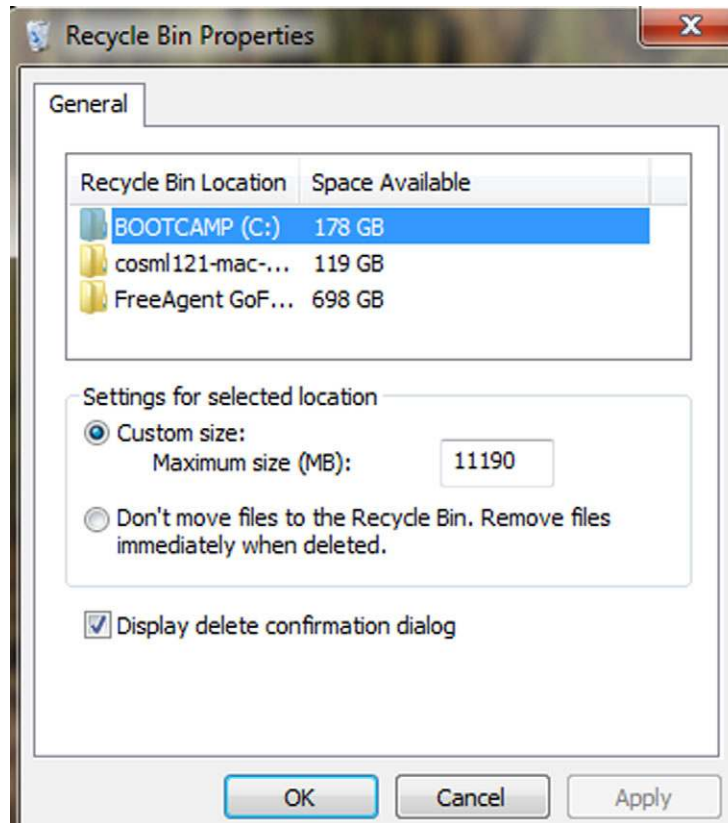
Recycle Bin Properties

X

General

| Recycle Bin Location | Space Available |
|---|---|
| BOOTCAMP (C:) | 178 GB |
| cosml121-mac-... | 119 GB |
| FreeAgent GoF... | 698 GB |

Settings for selected location

Custom size:

Maximum size (MB): 11190

Don't move files to the Recycle Bin. Remove files immediately when deleted.

Display delete confirmation dialog

OK

Cancel

Apply